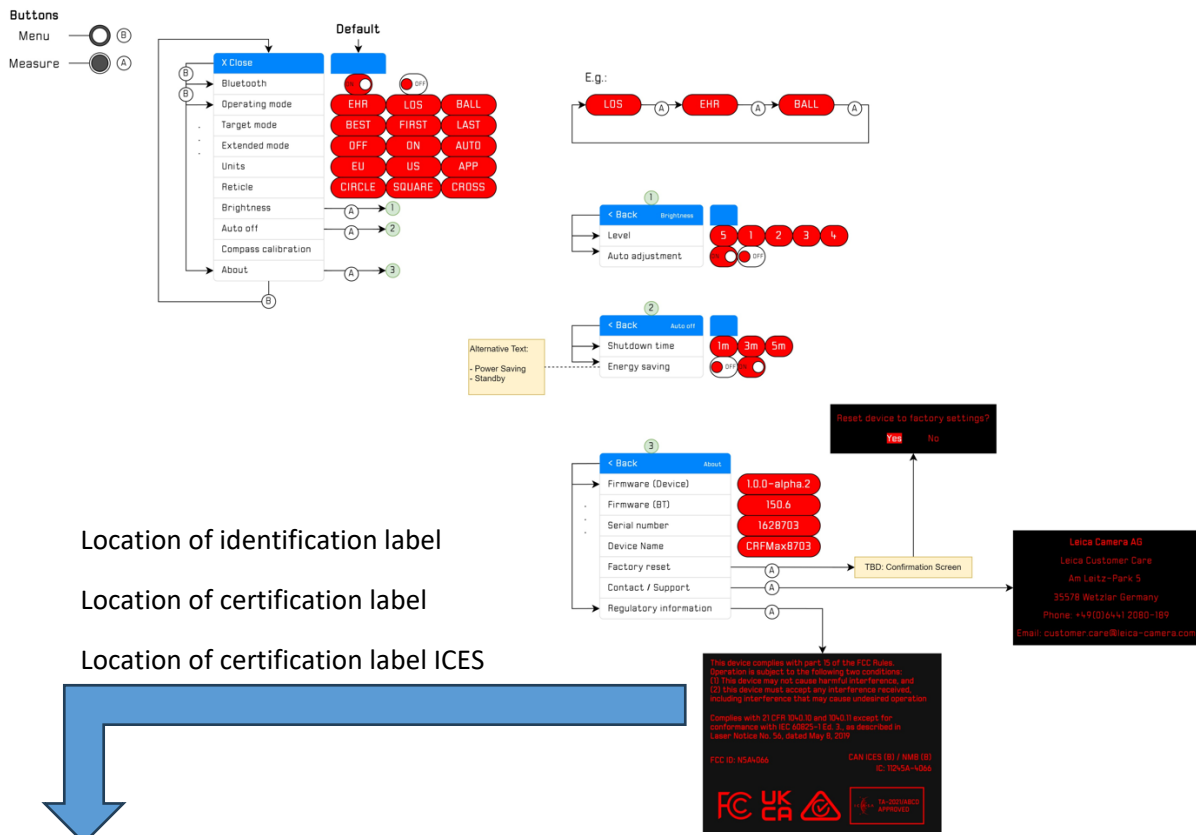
Buttons

Menu B

Measure A

Default

X Close

Bluetooth

Operating mode

Target mode

Extended mode

Units

Reticle

Brightness

Auto off

Compass calibration

About

| EHR | LOS | BALL |
|---|---|---|
| BEST | FIRST | LAST |
| OFF | ON | AUTO |
| EU | US | APP |
| CIRCLE | SQUARE | CROSS |

OFF

A 1

A 2

A 3

B

E.g.:

LOS A EHR A BALL A

1

< Back Brightness

Level 5 1 2 3 4

Auto adjustment OFF

2

< Back Auto off

Shutdown time 1m 3m 5m

Energy saving OFF

Alternative Text:

- Power Saving
- Standby

Reset device to factory settings?

Yes No

3

< Back About

Firmware (Device) 1.0.0-alpha.2

Firmware (BT) 150.6

Serial number 1628703

Device Name CRFMax8703

Factory reset A TBD: Confirmation Screen

Contact / Support A

Regulatory information A

Leica Camera AG

Leica Customer Care

Am Leitz-Park 5

35578 Wetzlar Germany

Phone: +49(0)6441 2080-189

Email: customer.care@leica-camera.com

Location of identification label

Location of certification label

Location of certification label ICES

This device complies with part 15 of the FCC Rules. Operation is subject to the following two conditions: (1) This device may not cause harmful interference, and (2) this device must accept any interference received, including interference that may cause undesired operation

Complies with 21 CFR 1040.10 and 1040.11 except for conformance with IEC 60825-1 Ed. 3., as described in Laser Notice No. 56, dated May 8, 2019

FCC ID: N5A4066

CAN ICES (B) / NMB (B)
IC: 11245A-4066

FC UK CA

TA-2021/4803 APPROVED